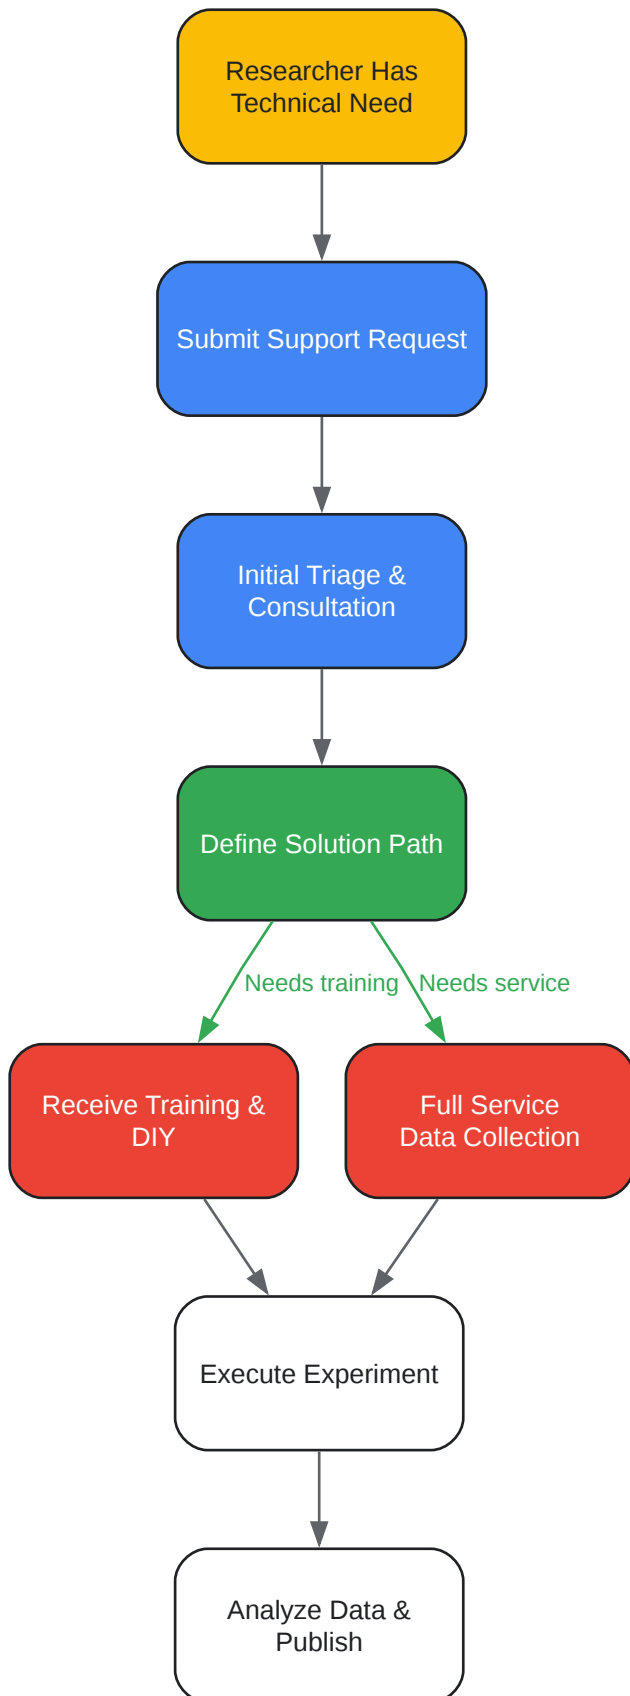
Researcher Has Technical Need

Submit Support Request

Initial Triage & Consultation

Define Solution Path

Needs training

Needs service

Receive Training & DIY

Full Service Data Collection

Execute Experiment

Analyze Data & Publish